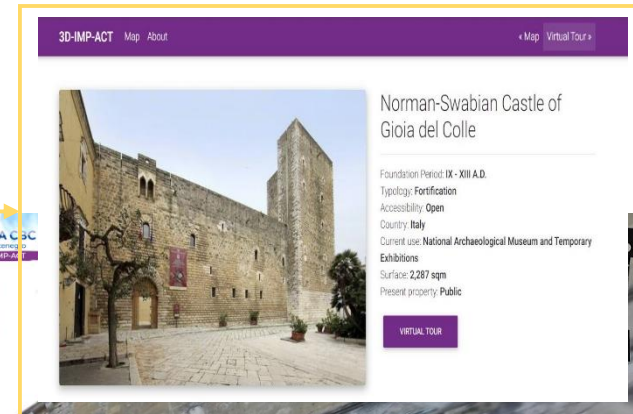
3D-IMP-ACT Map About

« Map Virtual Tour »

Norman-Swabian Castle of Gioia del Colle

Foundation Period: IX - XIII A.D.
Typology: Fortification
Accessibility: Open
Country: Italy
Current use: National Archaeological Museum and Temporary Exhibitions
Surface: 2,287 sqm
Present property: Public

VIRTUAL TOUR

A CBC
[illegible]
IMP-ACT